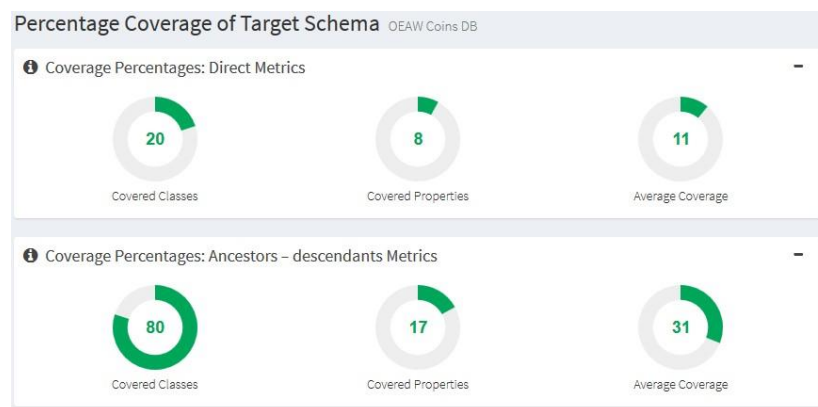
Percentage Coverage of Target Schema OEAW Coins DB

Coverage Percentages: Direct Metrics −

20
Covered Classes

8
Covered Properties

11
Average Coverage

Coverage Percentages: Ancestors – descendants Metrics −

80
Covered Classes

17
Covered Properties

31
Average Coverage